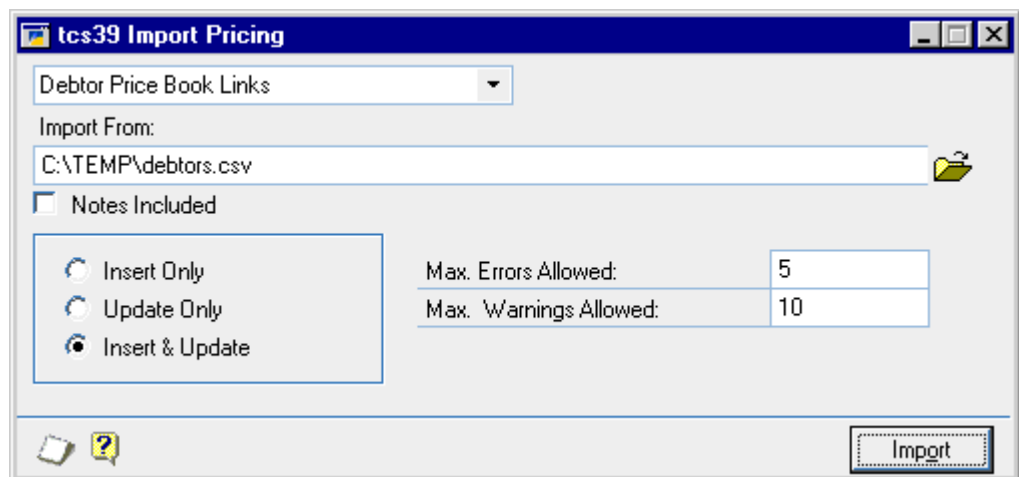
tcs39 Import Pricing

Debtor Price Book Links

Import From:

C:\TEMP\debtors.csv

Notes Included

Insert Only

Update Only

Insert & Update

| Max. Errors Allowed: | 5 |
|---|---|
| Max. Warnings Allowed: | 10 |

Import